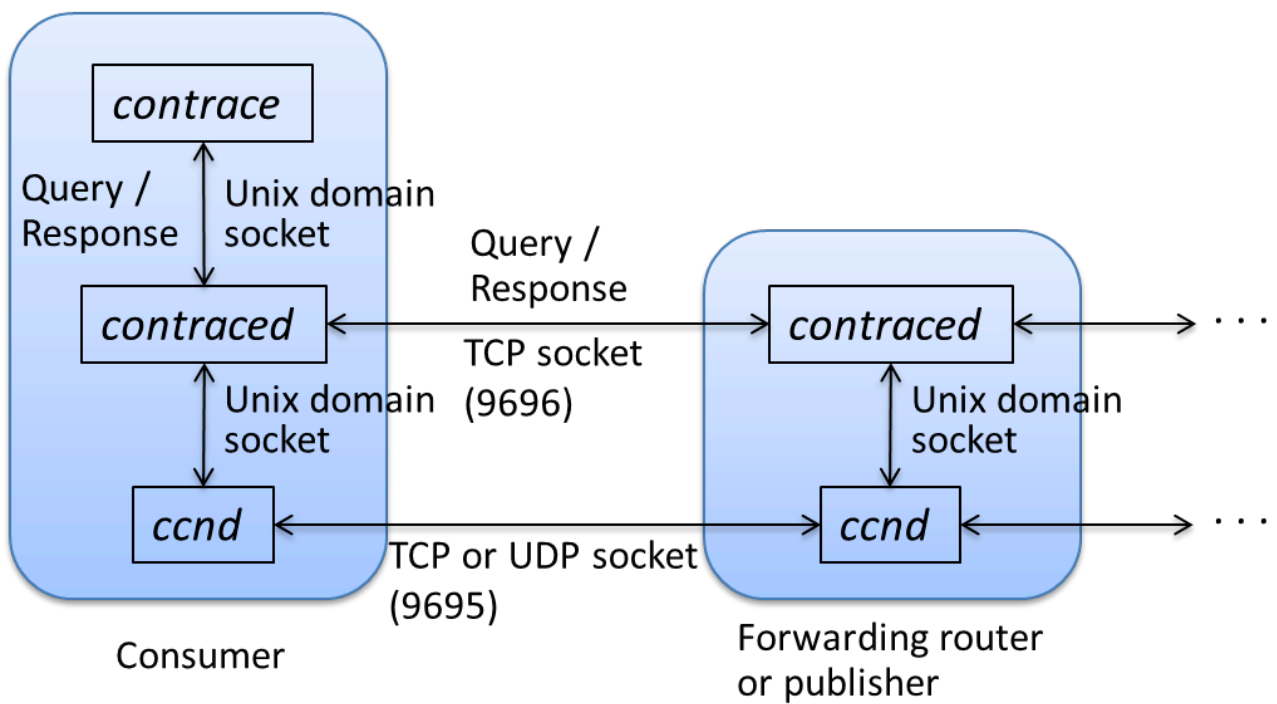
contrace

Query / Response

Unix domain socket

contraced

Unix domain socket

ccnd

Consumer

Query / Response

TCP socket (9696)

TCP or UDP socket (9695)

contraced

Unix domain socket

ccnd

· · ·

· · ·

Forwarding router or publisher